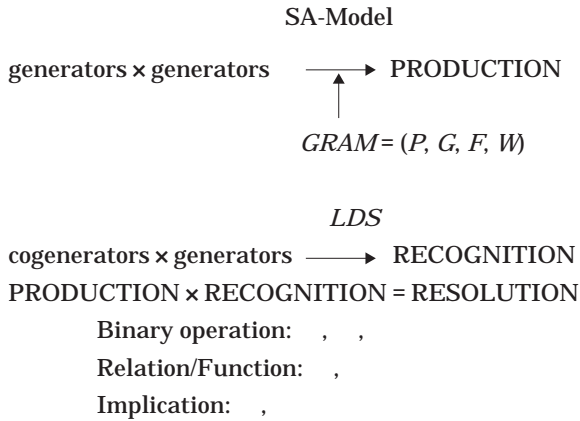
SA-Model

generators × generators → PRODUCTION

$GRAM = (P, G, F, W)$

$LDS$

cogenerators × generators → RECOGNITION

PRODUCTION × RECOGNITION = RESOLUTION

Binary operation: , ,

Relation/Function: ,

Implication: ,